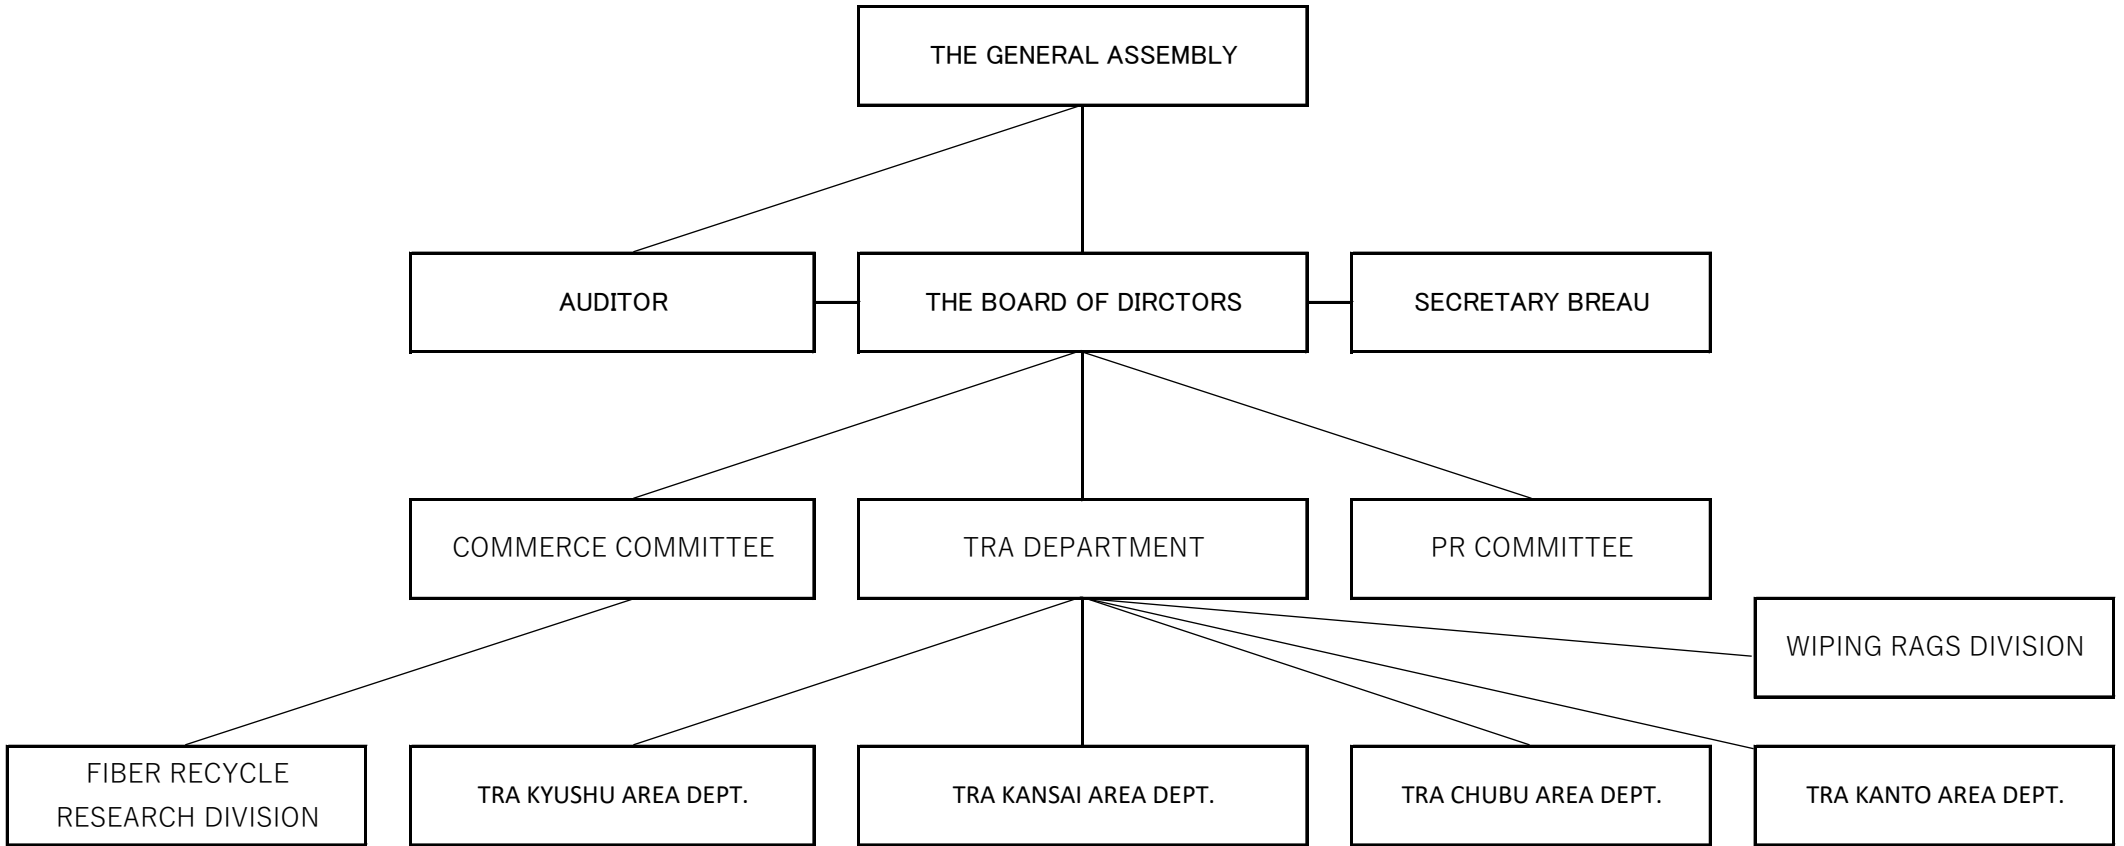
THE GENERAL ASSEMBLY

AUDITOR

THE BOARD OF DIRCTORS

SECRETARY BREAU

COMMERCE COMMITTEE

TRA DEPARTMENT

PR COMMITTEE

WIPING RAGS DIVISION

FIBER RECYCLE RESEARCH DIVISION

TRA KYUSHU AREA DEPT.

TRA KANSAI AREA DEPT.

TRA CHUBU AREA DEPT.

TRA KANTO AREA DEPT.